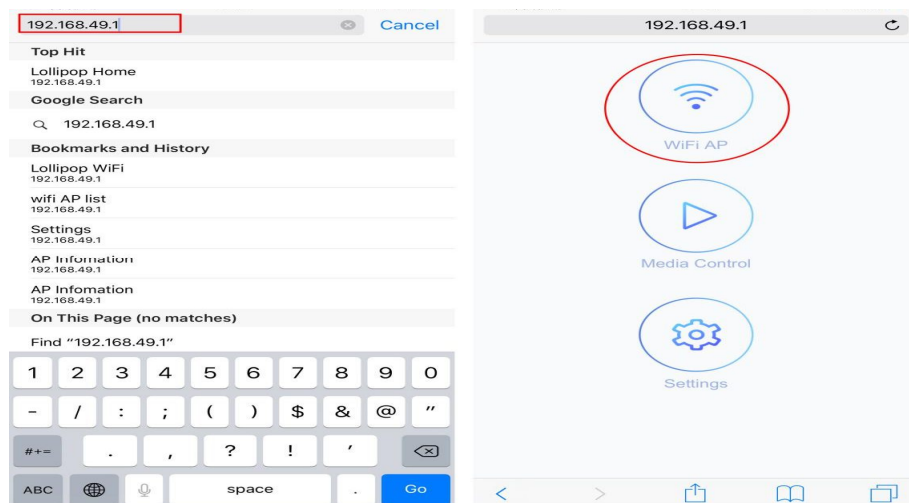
192.168.49.1

Cancel

Top Hit

Lollipop Home
192.168.49.1

Google Search

192.168.49.1

Bookmarks and History

Lollipop WiFi
192.168.49.1

wifi AP list
192.168.49.1

Settings
192.168.49.1

AP Infomation
192.168.49.1

AP Infomation
192.168.49.1

On This Page (no matches)

Find "192.168.49.1"

1 2 3 4 5 6 7 8 9 0

- / : ; ( ) $ & @ "

#+= . , ? ! '

ABC space Go

192.168.49.1

WiFi AP

Media Control

Settings